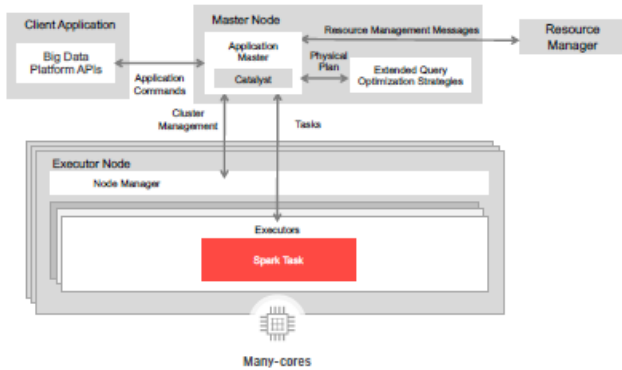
Client Application

Big Data Platform APIs

Application Commands

Master Node

Application Master

Catalyst

Physical Plan

Extended Query Optimization Strategies

Resource Management Messages

Resource Manager

Cluster Management

Tasks

Executor Node

Node Manager

Executors

Spark Task

Many-cores